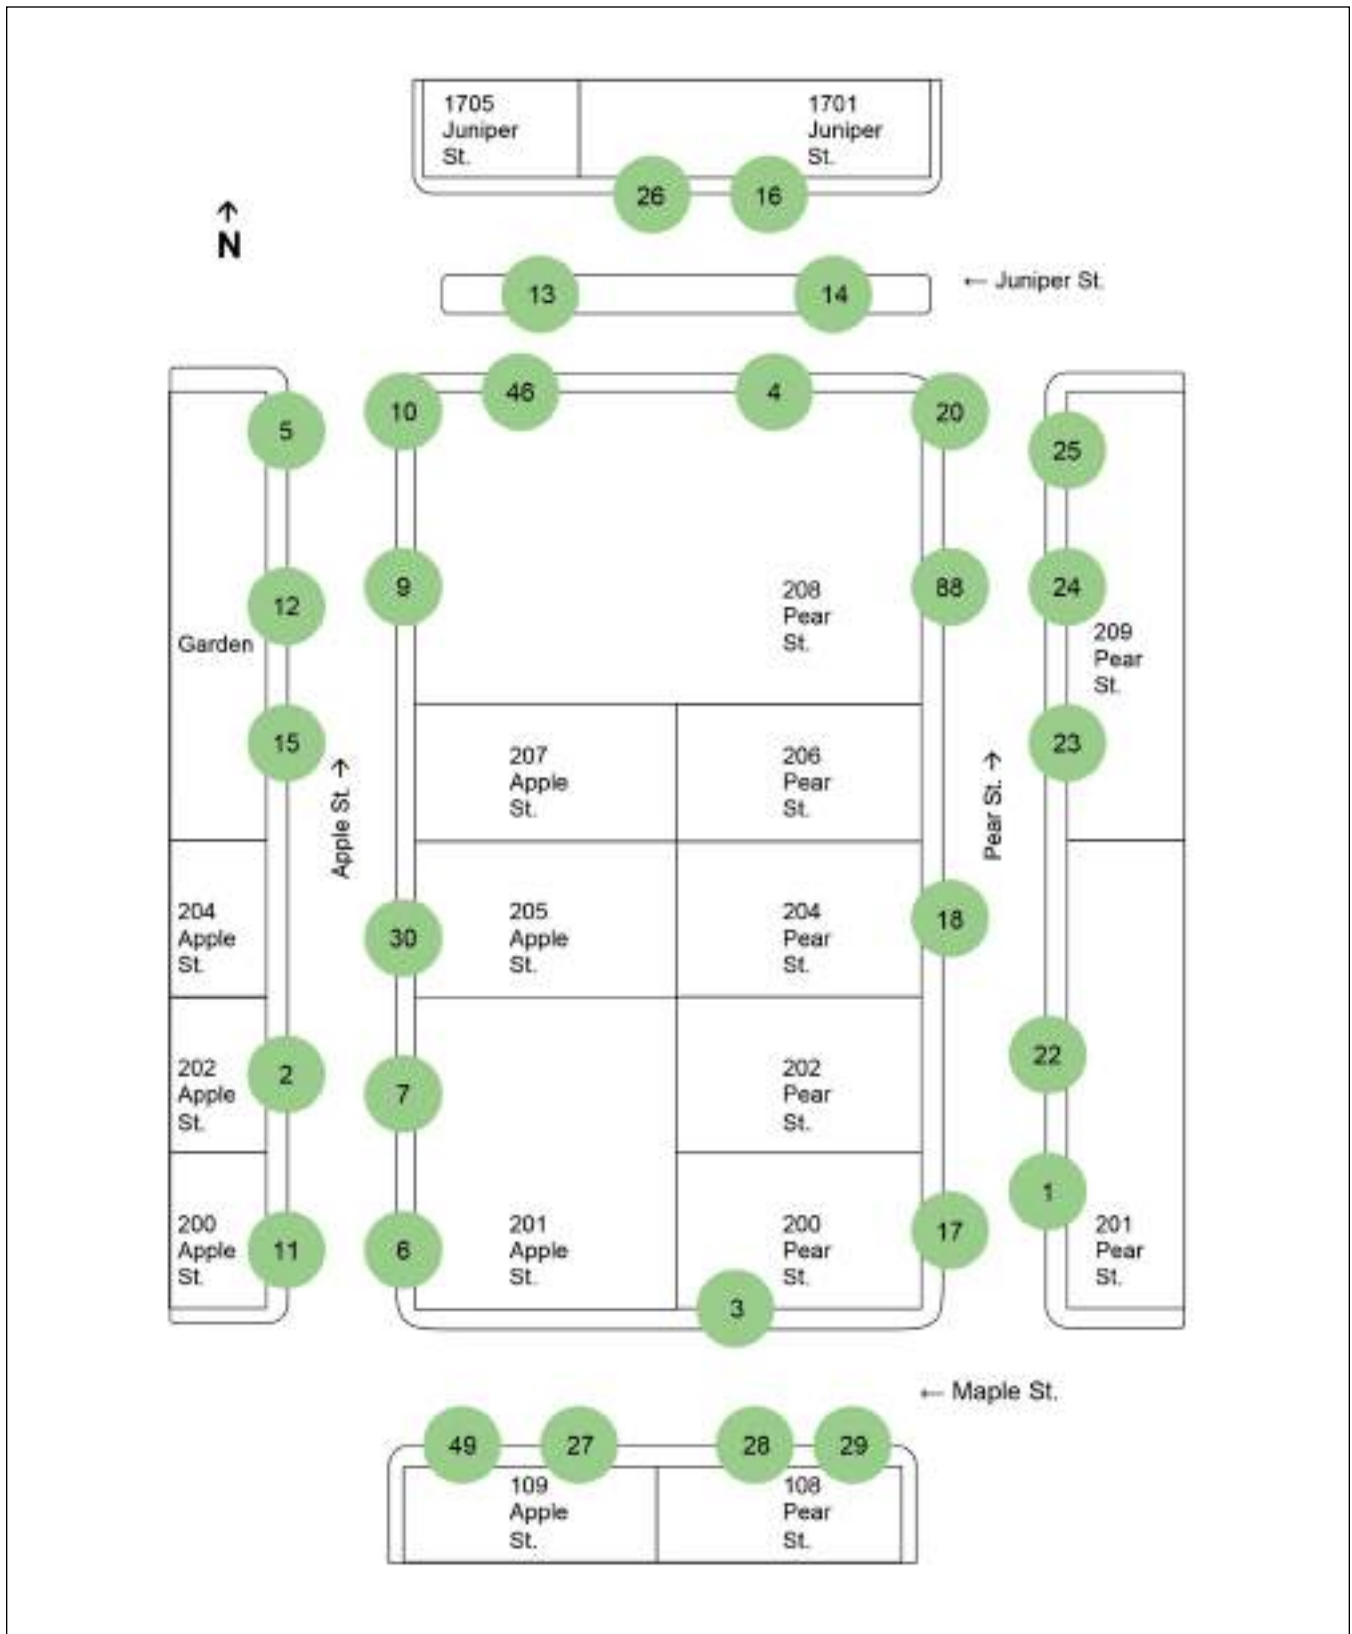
1705 Juniper St.

1701 Juniper St.

26 16

N

13 14

← Juniper St.

5 10 46 4 20 25

9 88 24

12

208 Pear St.

209 Pear St.

Garden

15

23

207 Apple St.

206 Pear St.

Apple St. →

Pear St. →

204 Apple St.

30

205 Apple St.

204 Pear St.

18

22

202 Apple St.

2 7

202 Pear St.

1

200 Apple St.

11 6

201 Apple St.

200 Pear St.

17

201 Pear St.

3

← Maple St.

49 27 28 29

109 Apple St.

108 Pear St.